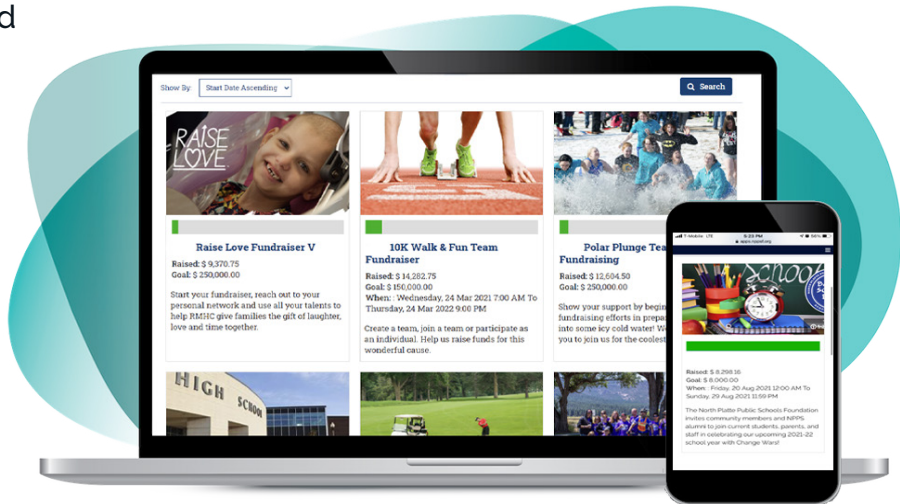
d

Show By: Start Date Ascending

Search

RAISE LOVE

Raise Love Fundraiser V

Raised: $ 9,370.75
Goal: $ 250,000.00

Start your fundraiser, reach out to your personal network and use all your talents to help RMHC give families the gift of laughter, love and time together.

10K Walk & Fun Team Fundraiser

Raised: $ 14,282.75
Goal: $ 150,000.00
When: : Wednesday, 24 Mar 2021 7:00 AM To Thursday, 24 Mar 2022 9:00 PM

Create a team, join a team or participate as an individual. Help us raise funds for this wonderful cause.

Polar Plunge Tea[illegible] Fundraising

Raised: $ 12,604.50
Goal: $ 250,000.00

Show your support by begin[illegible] fundraising efforts in prepa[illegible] into some icy cold water! W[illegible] you to join us for the coolest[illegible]

HIGH SCHOOL

T-Mobile LTE 6:26 PM 64%
apps.raiseit.org

SCHOOL

Raised: $ 8,298.16
Goal: $ 8,000.00
When: : Friday, 20 Aug 2021 12:00 AM To Sunday, 29 Aug 2021 11:59 PM

The North Platte Public Schools Foundation invites community members and NPPS alumni to join current students, parents, and staff in celebrating our upcoming 2021-22 school year with Change Wars!